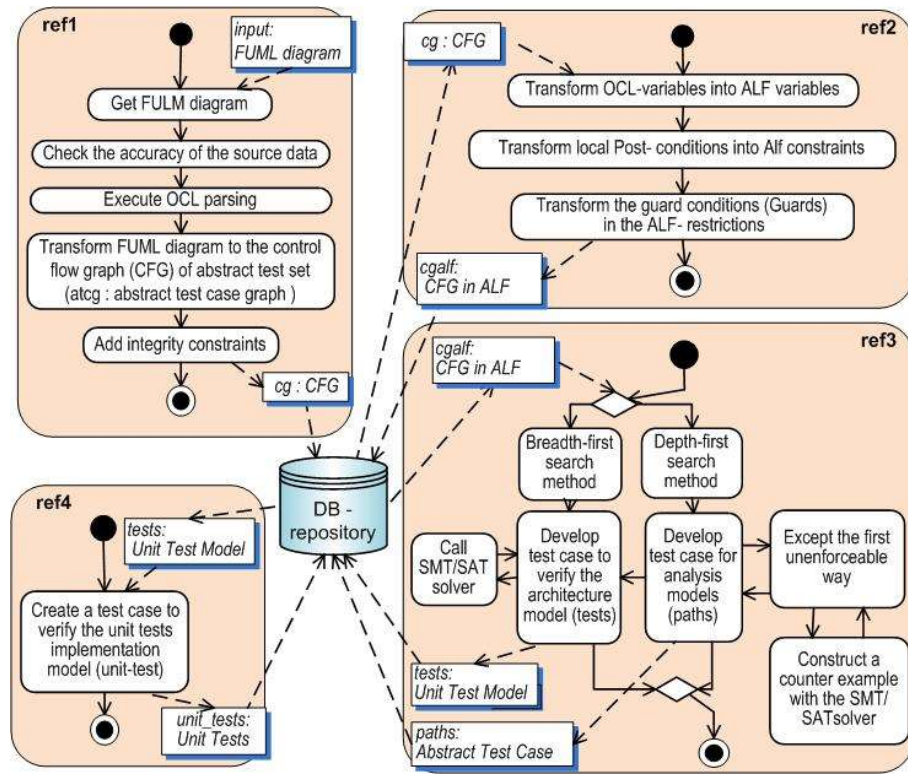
ref1

input: FUML diagram

Get FULM diagram

Check the accuracy of the source data

Execute OCL parsing

Transform FUML diagram to the control flow graph (CFG) of abstract test set (atcg : abstract test case graph )

Add integrity constraints

cg : CFG

ref2

cg : CFG

Transform OCL-variables into ALF variables

Transform local Post- conditions into Alf constraints

Transform the guard conditions (Guards) in the ALF- restrictions

cgalf: CFG in ALF

ref3

cgalf: CFG in ALF

Breadth-first search method

Depth-first search method

Call SMT/SAT solver

Develop test case to verify the architecture model (tests)

Develop test case for analysis models (paths)

Except the first unenforceable way

Construct a counter example with the SMT/ SATsolver

tests: Unit Test Model

paths: Abstract Test Case

DB - repository

ref4

tests: Unit Test Model

Create a test case to verify the unit tests implementation model (unit-test)

unit_tests: Unit Tests